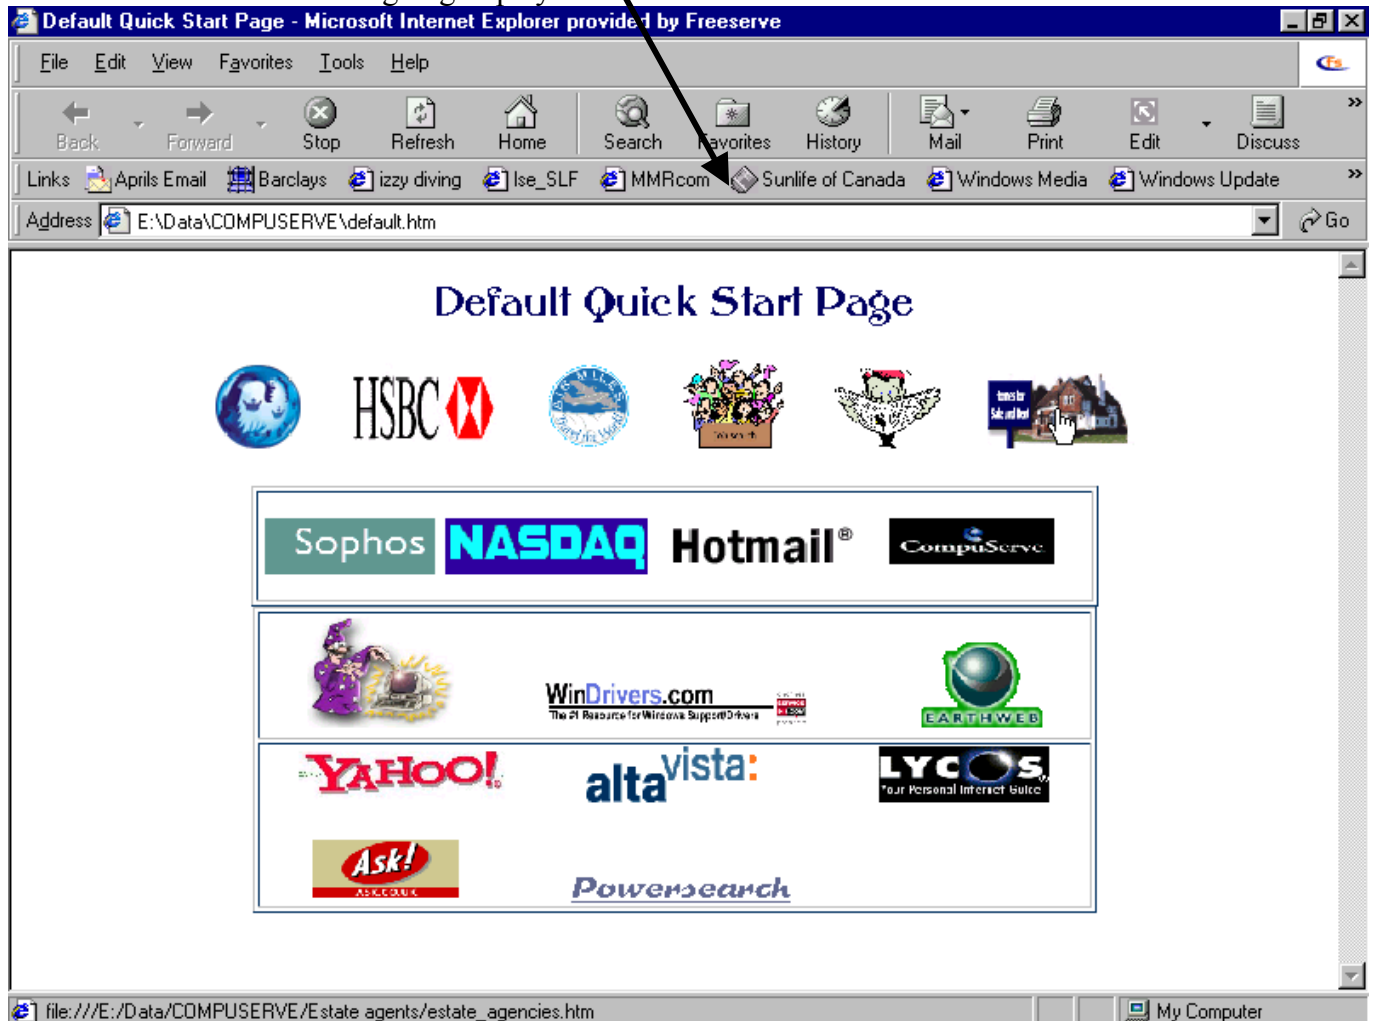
Default Quick Start Page - Microsoft Internet Explorer provided by Freeserve

File Edit View Favorites Tools Help

Back Forward Stop Refresh Home Search Favorites History Mail Print Edit Discuss

Links Aprils Email Barclays izzy diving lse_SLF MMRcom Sunlife of Canada Windows Media Windows Update

Address E:\Data\COMPUSERVE\default.htm Go

Default Quick Start Page

HSBC

Sophos NASDAQ Hotmail® CompuServe

WinDrivers.com
The #1 Resource for Windows Support/Drivers

EARTHWEB

YAHOO!

altavista:

LYCOS
Your Personal Internet Guide

Ask!
ASK.CO.UK

Powersearch

file:///E:/Data/COMPUSERVE/Estate agents/estate_agencies.htm

My Computer